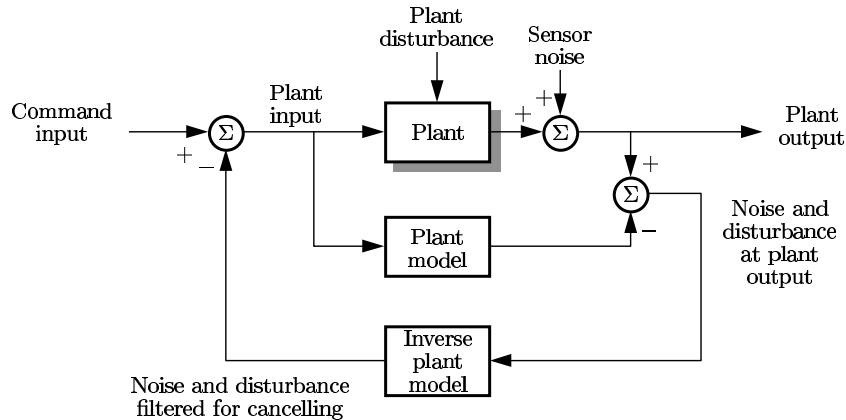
Plant disturbance

Sensor noise

Command input

$\Sigma$

Plant input

Plant

$+$

$+$

$\Sigma$

Plant output

$+$ $-$

$+$

$\Sigma$

$-$

Plant model

Noise and disturbance at plant output

Inverse plant model

Noise and disturbance filtered for cancelling